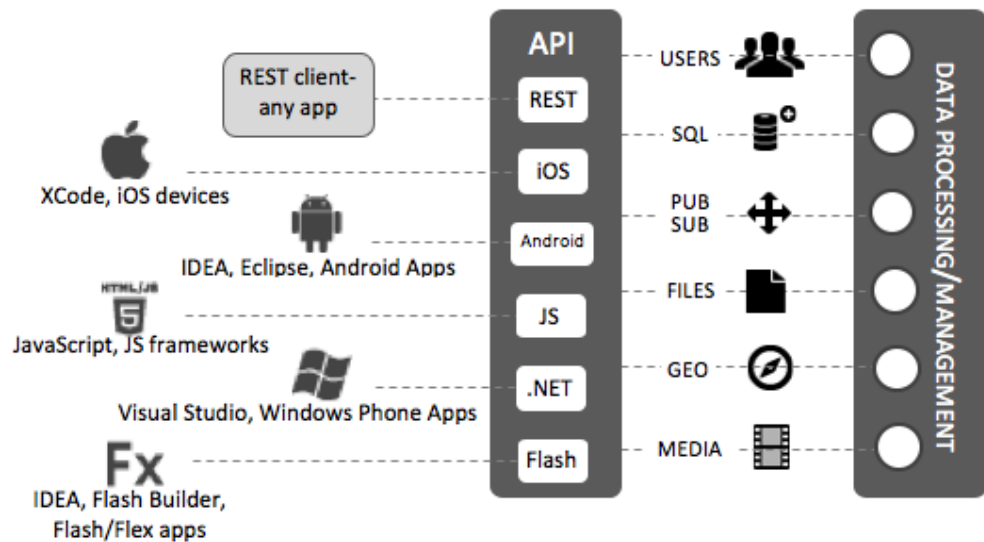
REST client- any app

XCode, iOS devices

IDEA, Eclipse, Android Apps

HTML/JS

5

JavaScript, JS frameworks

Visual Studio, Windows Phone Apps

Fx

IDEA, Flash Builder, Flash/Flex apps

API

REST

iOS

Android

JS

.NET

Flash

USERS

SQL

PUB SUB

FILES

GEO

MEDIA

DATA PROCESSING/MANAGEMENT